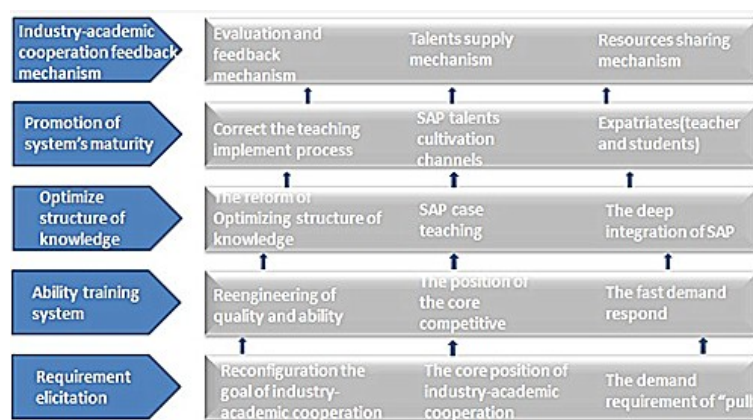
Industry-academic cooperation feedback mechanism

Evaluation and feedback mechanism

Talents supply mechanism

Resources sharing mechanism

Promotion of system's maturity

Correct the teaching implement process

SAP talents cultivation channels

Expatriates(teacher and students)

Optimize structure of knowledge

The reform of Optimizing structure of knowledge

SAP case teaching

The deep integration of SAP

Ability training system

Reengineering of quality and ability

The position of the core competitive

The fast demand respond

Requirement elicitation

Reconfiguration the goal of industry-academic cooperation

The core position of industry-academic cooperation

The demand requirement of "pull